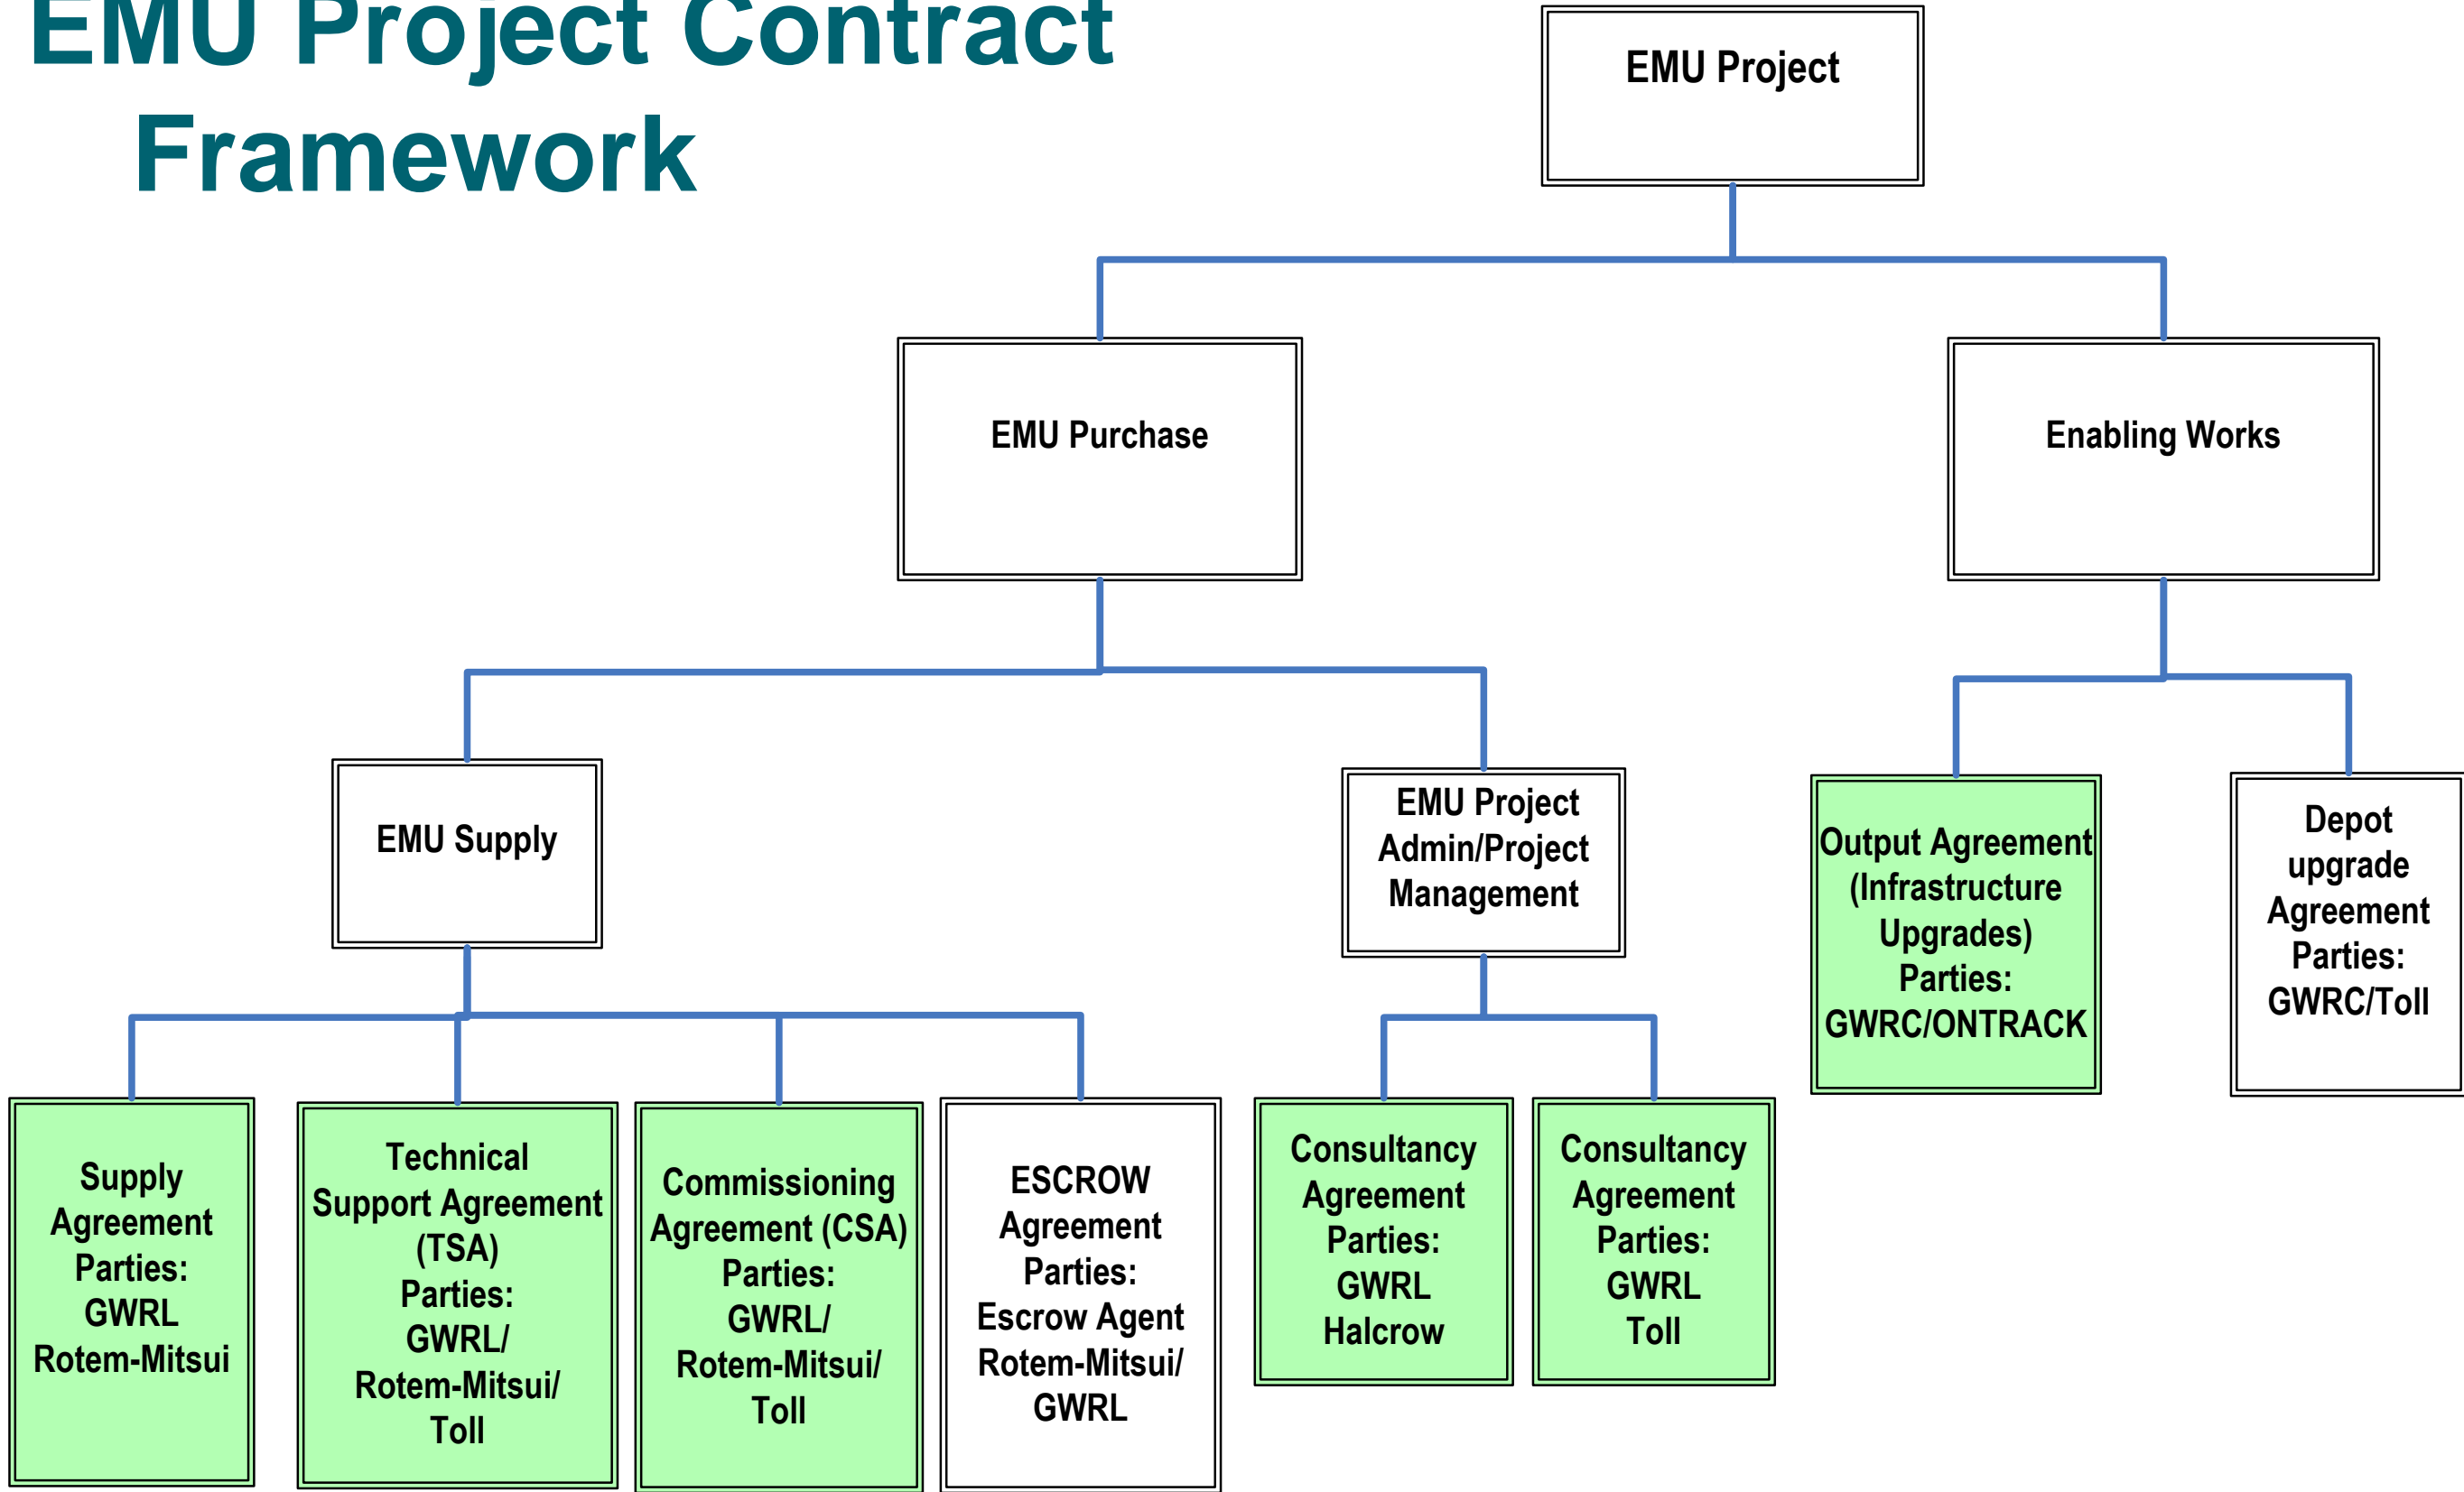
EMU Project Contract Framework

EMU Project

EMU Purchase

Enabling Works

EMU Supply

EMU Project Admin/Project Management

Output Agreement (Infrastructure Upgrades) Parties: GWRC/ONTRACK

Depot upgrade Agreement Parties: GWRC/Toll

Supply Agreement Parties: GWRL Rotem-Mitsui

Technical Support Agreement (TSA) Parties: GWRL/ Rotem-Mitsui/ Toll

Commissioning Agreement (CSA) Parties: GWRL/ Rotem-Mitsui/ Toll

ESCROW Agreement Parties: Escrow Agent Rotem-Mitsui/ GWRL

Consultancy Agreement Parties: GWRL Halcrow

Consultancy Agreement Parties: GWRL Toll